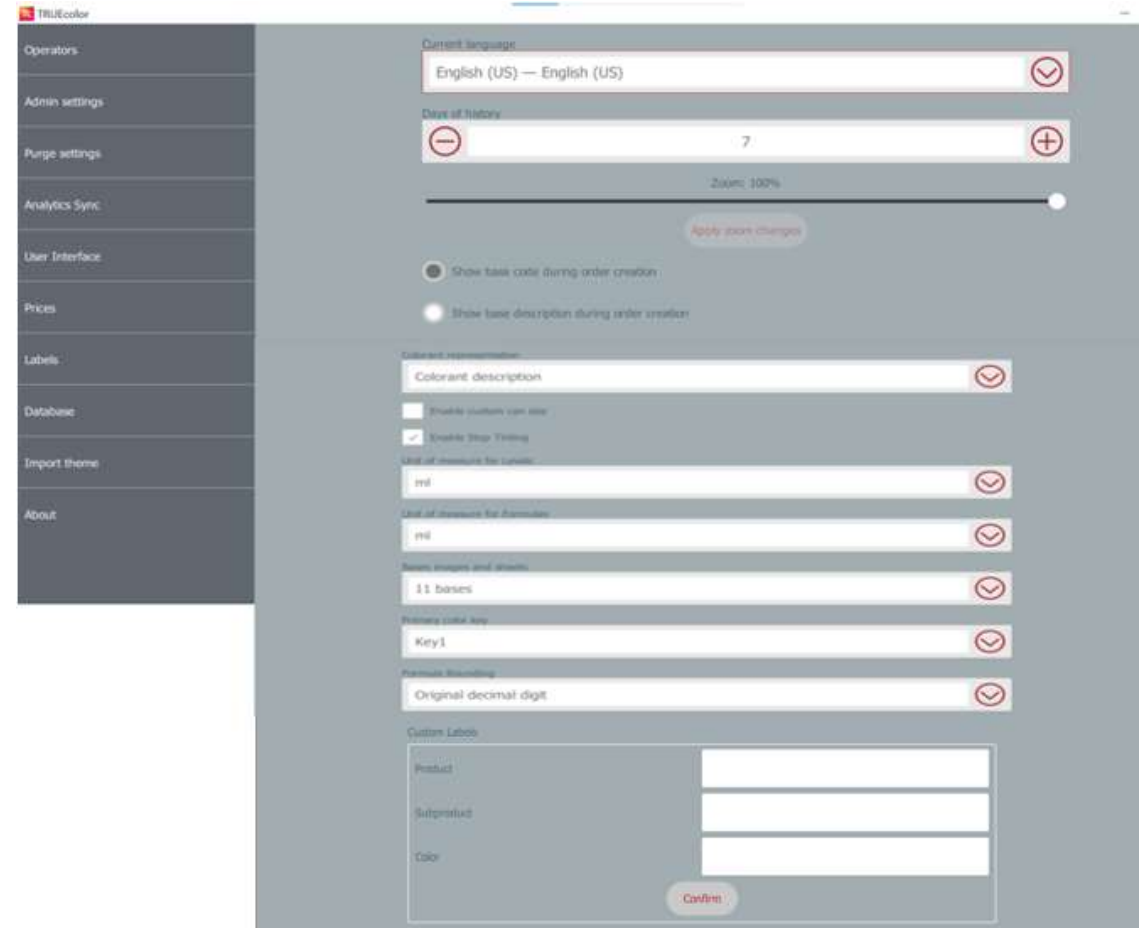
TRUEcolor

Operators

Admin settings

Purge settings

Analytics Sync

User Interface

Prices

Labels

Database

Import theme

About

Current language

English (US) — English (US)

Days of history

7

Zoom: 100%

Apply zoom changes

Show base code during order creation

Show base description during order creation

Colorant representation

Colorant description

Enable custom can size

Enable Stop Tinting

Unit of measure for Levels

ml

Unit of measure for Formulas

ml

Bases images and sheets

11 bases

Primary color key

Key1

Formula Rounding

Original decimal digit

Custom Labels

Product

Subproduct

Color

Confirm